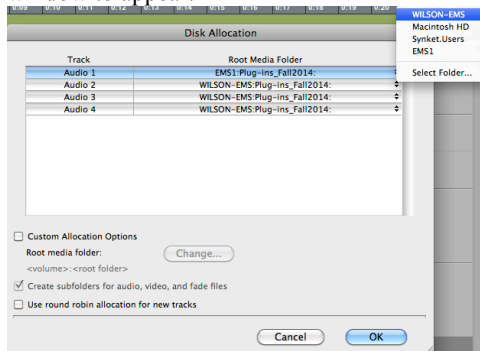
0:09 0:10 0:11 0:12 0:13 0:14 0:15 0:16 0:17 0:18 0:19 0:20

WILSON-EMS
Macintosh HD
Synket.Users
EMS1

Select Folder...

Disk Allocation

| Track | Root Media Folder |
|---|---|
| Audio 1 | EMS1:Plug-ins_Fall2014: |
| Audio 2 | WILSON-EMS:Plug-ins_Fall2014: |
| Audio 3 | WILSON-EMS:Plug-ins_Fall2014: |
| Audio 4 | WILSON-EMS:Plug-ins_Fall2014: |

Custom Allocation Options

Root media folder: Change...

<volume>:<root folder>

Create subfolders for audio, video, and fade files

Use round robin allocation for new tracks

Cancel OK